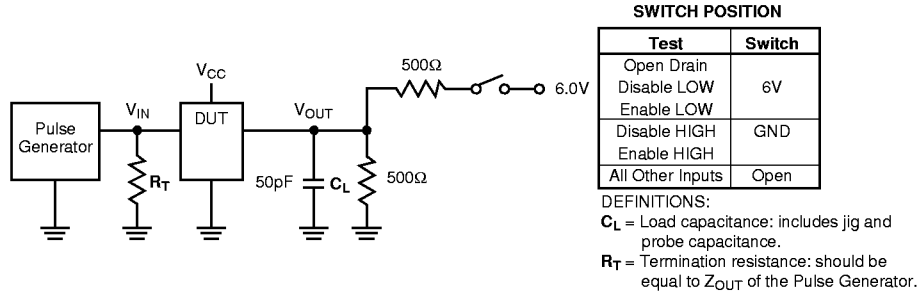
Pulse Generator

$V_{IN}$

$R_T$

$V_{CC}$

DUT

$V_{OUT}$

50pF

$C_L$

500Ω

500Ω

6.0V

SWITCH POSITION

| Test | Switch |
|---|---|
| Open Drain<br>Disable LOW<br>Enable LOW | 6V |
| Disable HIGH<br>Enable HIGH | GND |
| All Other Inputs | Open |

DEFINITIONS:

$C_L$ = Load capacitance: includes jig and probe capacitance.

$R_T$ = Termination resistance: should be equal to $Z_{OUT}$ of the Pulse Generator.